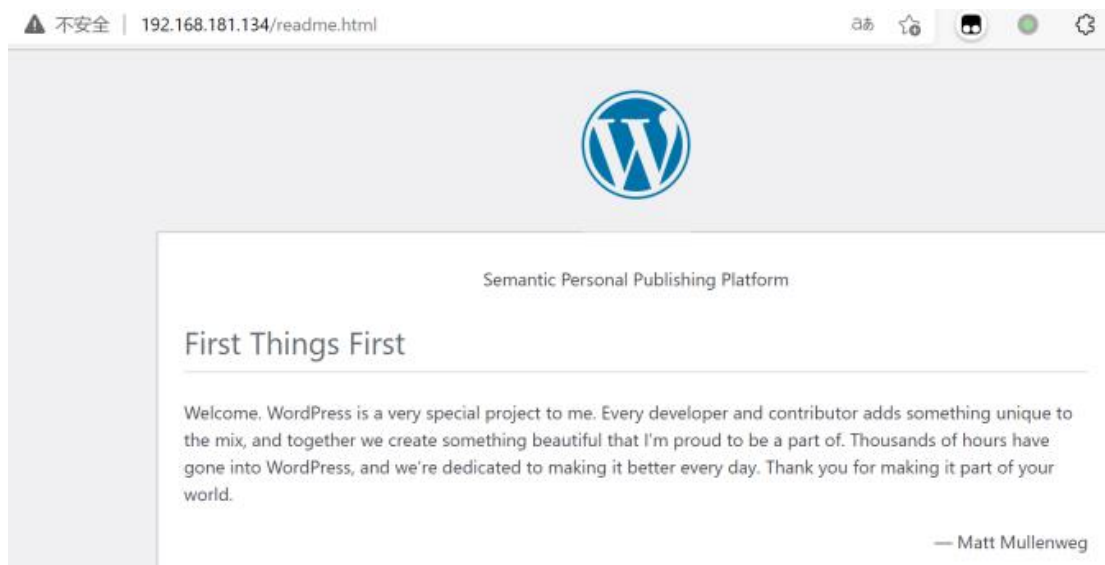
▲ 不安全 | 192.168.181.134/readme.html

aあ

Semantic Personal Publishing Platform

First Things First

Welcome. WordPress is a very special project to me. Every developer and contributor adds something unique to the mix, and together we create something beautiful that I'm proud to be a part of. Thousands of hours have gone into WordPress, and we're dedicated to making it better every day. Thank you for making it part of your world.

— Matt Mullenweg